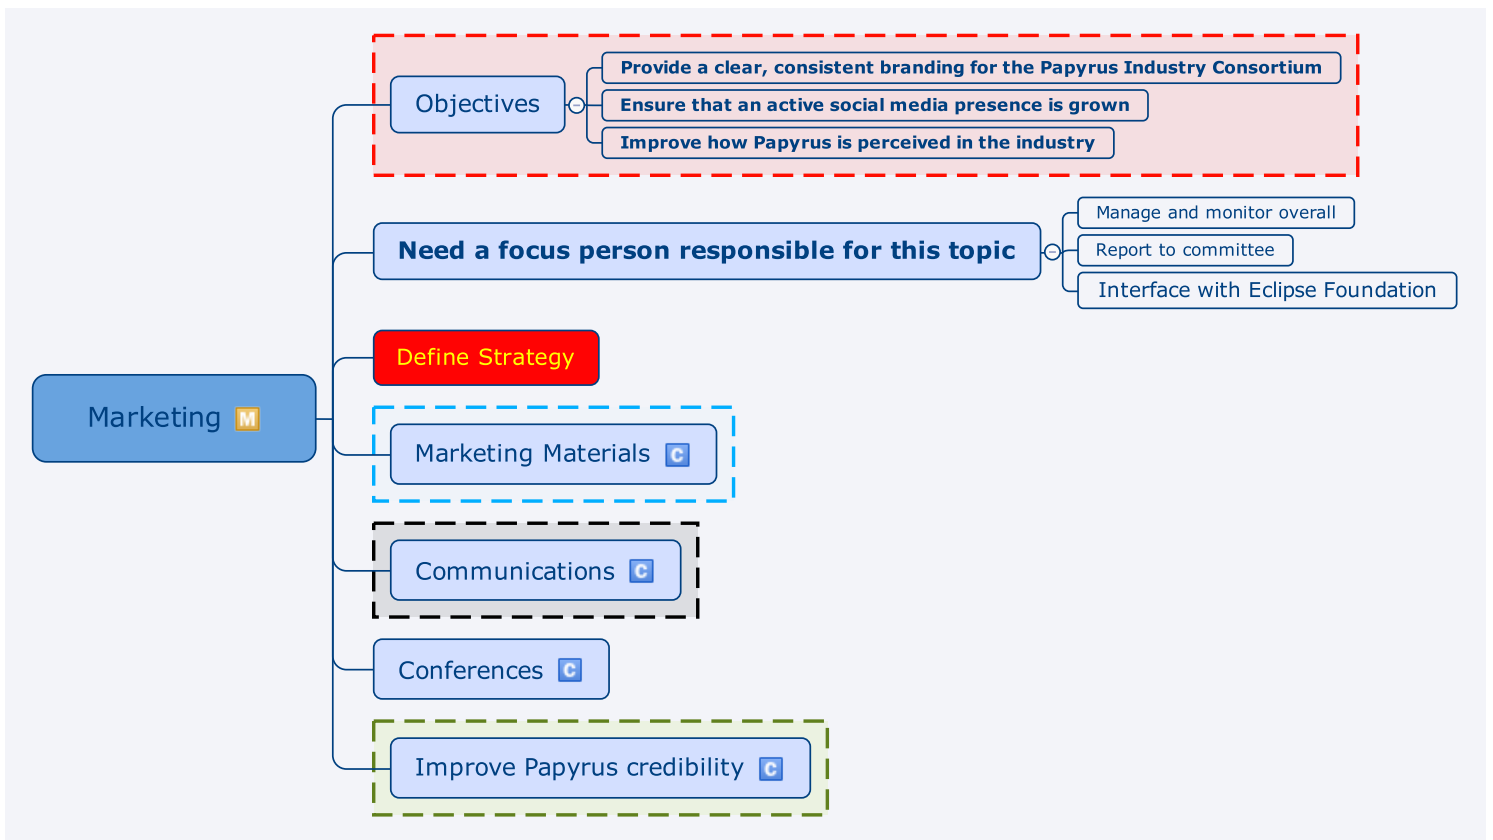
Marketing M

Objectives

Provide a clear, consistent branding for the Papyrus Industry Consortium

Ensure that an active social media presence is grown

Improve how Papyrus is perceived in the industry

Need a focus person responsible for this topic

Manage and monitor overall

Report to committee

Interface with Eclipse Foundation

Define Strategy

Marketing Materials C

Communications C

Conferences C

Improve Papyrus credibility C